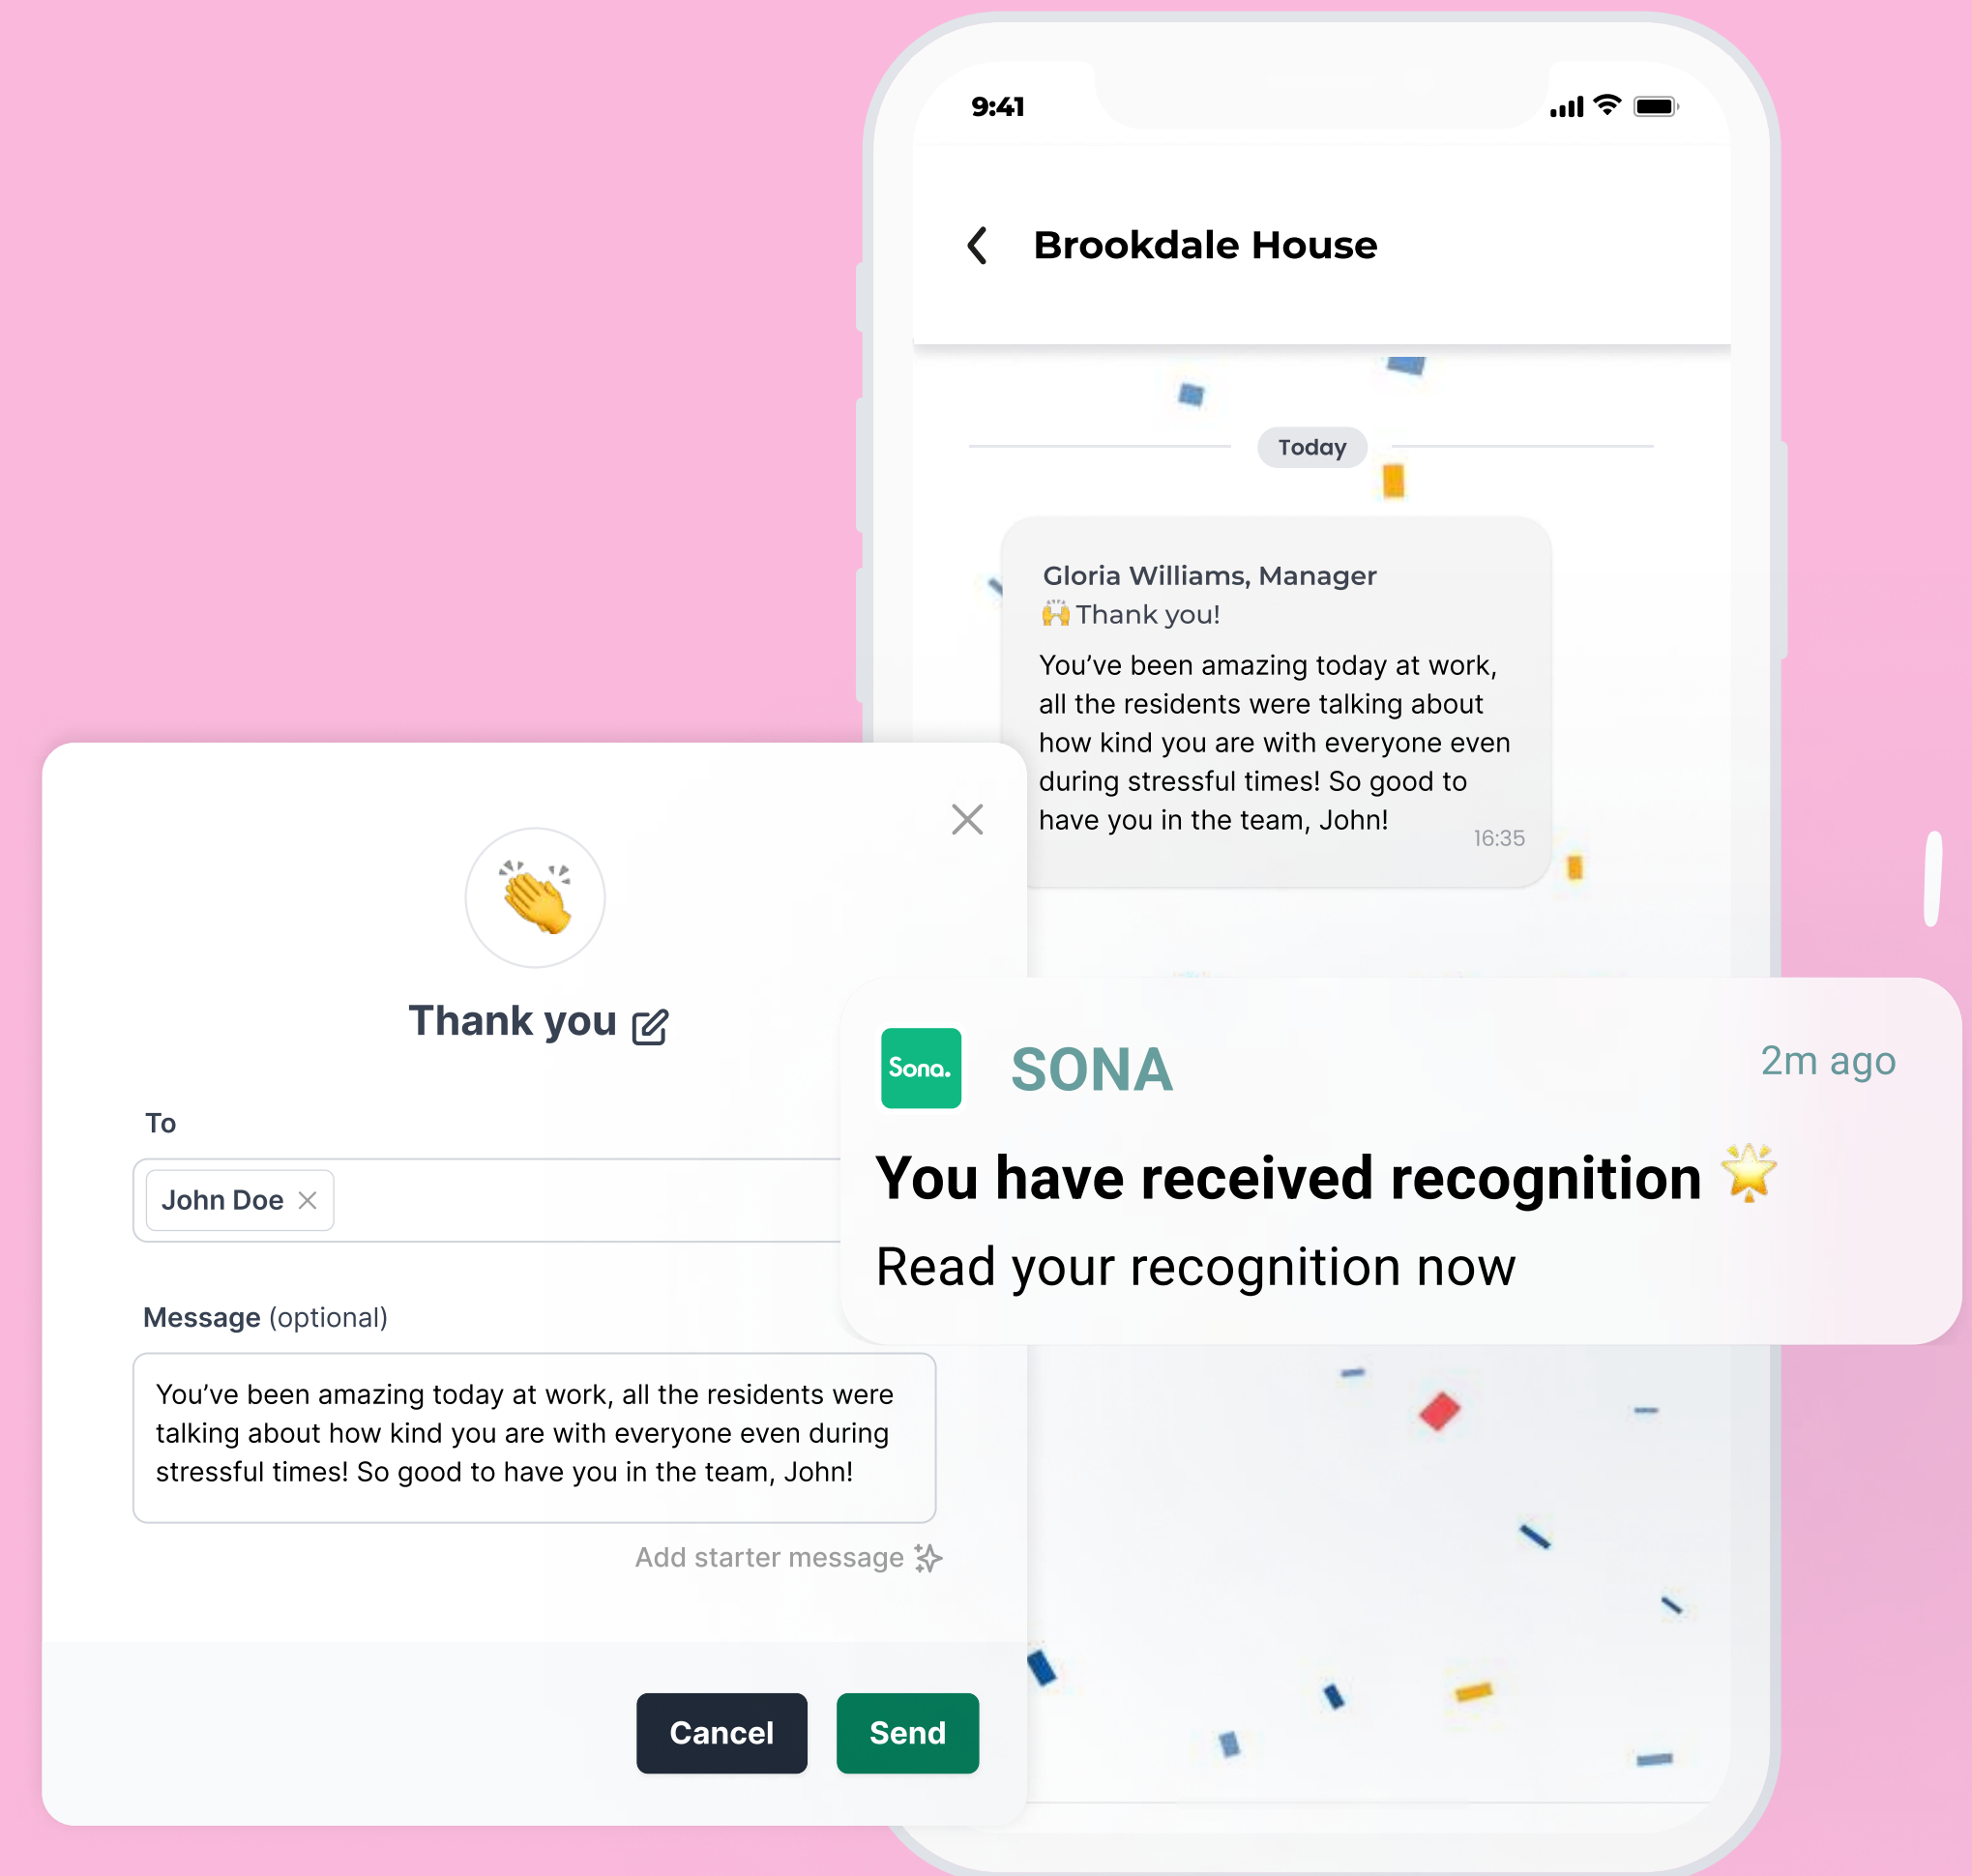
9:41

Brookdale House

Today

Gloria Williams, Manager
🙌 Thank you!

You've been amazing today at work, all the residents were talking about how kind you are with everyone even during stressful times! So good to have you in the team, John!

16:35

👏

Thank you

To

John Doe

Message (optional)

You've been amazing today at work, all the residents were talking about how kind you are with everyone even during stressful times! So good to have you in the team, John!

Add starter message

Cancel

Send

Sona.

SONA

2m ago

You have received recognition 🌟

Read your recognition now